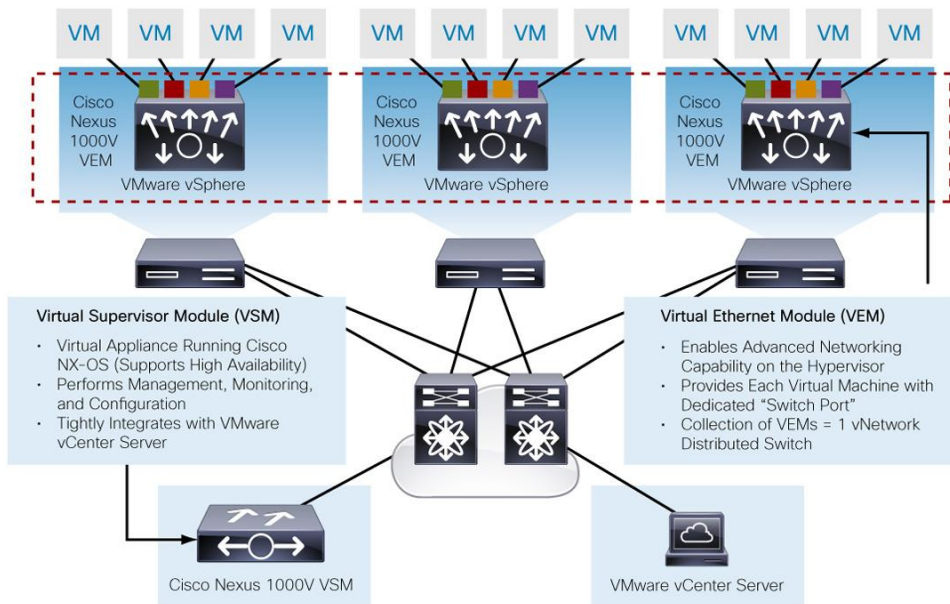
VM VM VM VM

VM VM VM VM

VM VM VM VM

Cisco Nexus 1000V VEM

VMware vSphere

Cisco Nexus 1000V VEM

VMware vSphere

Cisco Nexus 1000V VEM

VMware vSphere

Virtual Supervisor Module (VSM)

- Virtual Appliance Running Cisco NX-OS (Supports High Availability)
- Performs Management, Monitoring, and Configuration
- Tightly Integrates with VMware vCenter Server

Virtual Ethernet Module (VEM)

- Enables Advanced Networking Capability on the Hypervisor
- Provides Each Virtual Machine with Dedicated "Switch Port"
- Collection of VEMs = 1 vNetwork Distributed Switch

Cisco Nexus 1000V VSM

VMware vCenter Server